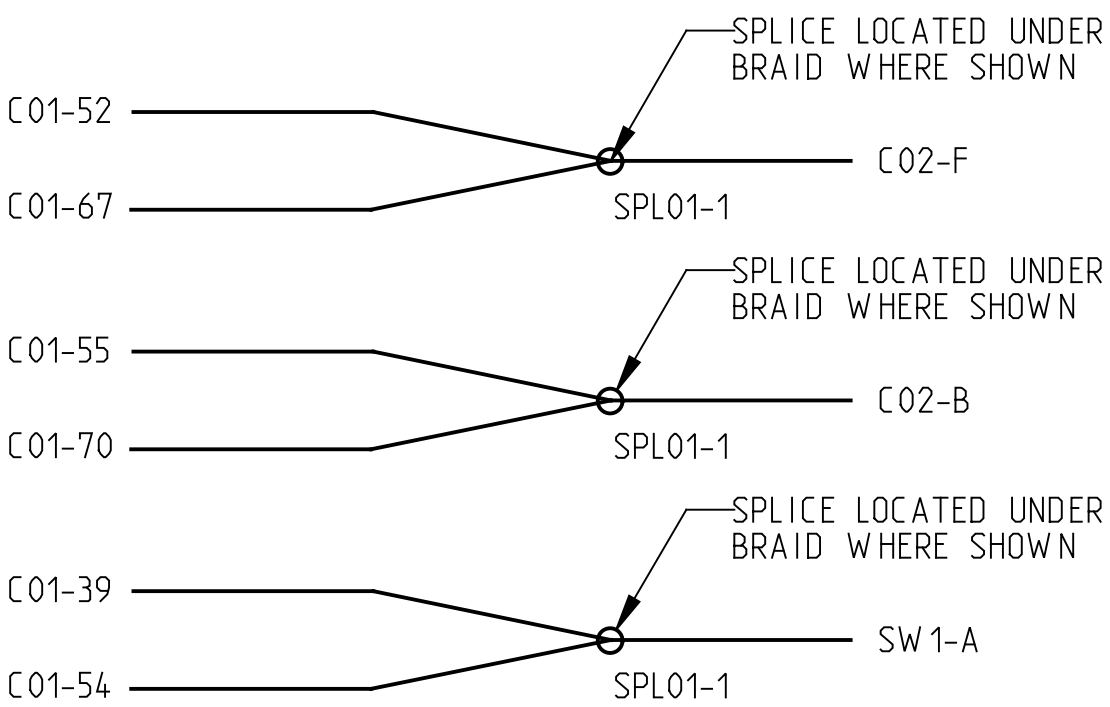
SPLICE LOCATED UNDER BRAID WHERE SHOWN

C01-52

C02-F

C01-67

SPL01-1

SPLICE LOCATED UNDER BRAID WHERE SHOWN

C01-55

C02-B

C01-70

SPL01-1

SPLICE LOCATED UNDER BRAID WHERE SHOWN

C01-39

SW1-A

C01-54

SPL01-1